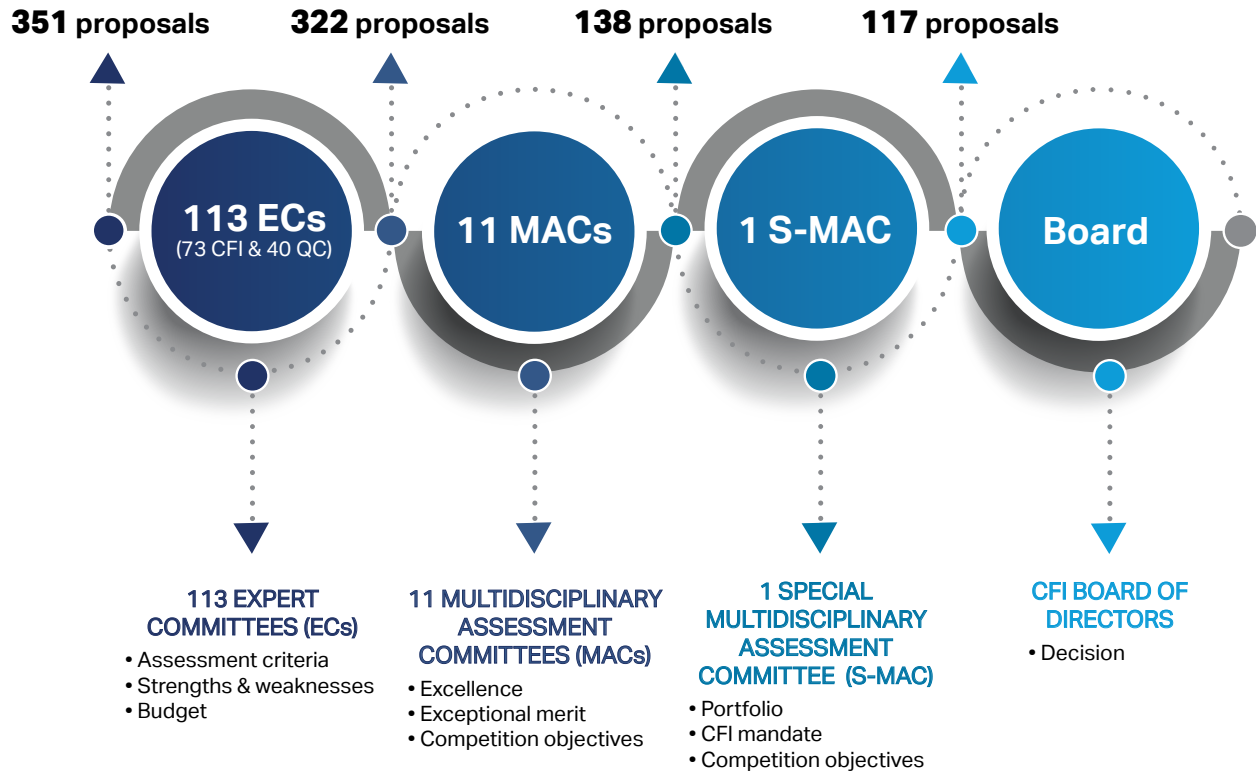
351 proposals

322 proposals

138 proposals

117 proposals

113 ECs
(73 CFI & 40 QC)

11 MACs

1 S-MAC

Board

113 EXPERT COMMITTEES (ECs)
• Assessment criteria
• Strengths & weaknesses
• Budget

11 MULTIDISCIPLINARY ASSESSMENT COMMITTEES (MACs)
• Excellence
• Exceptional merit
• Competition objectives

1 SPECIAL MULTIDISCIPLINARY ASSESSMENT COMMITTEE (S-MAC)
• Portfolio
• CFI mandate
• Competition objectives

CFI BOARD OF DIRECTORS
• Decision